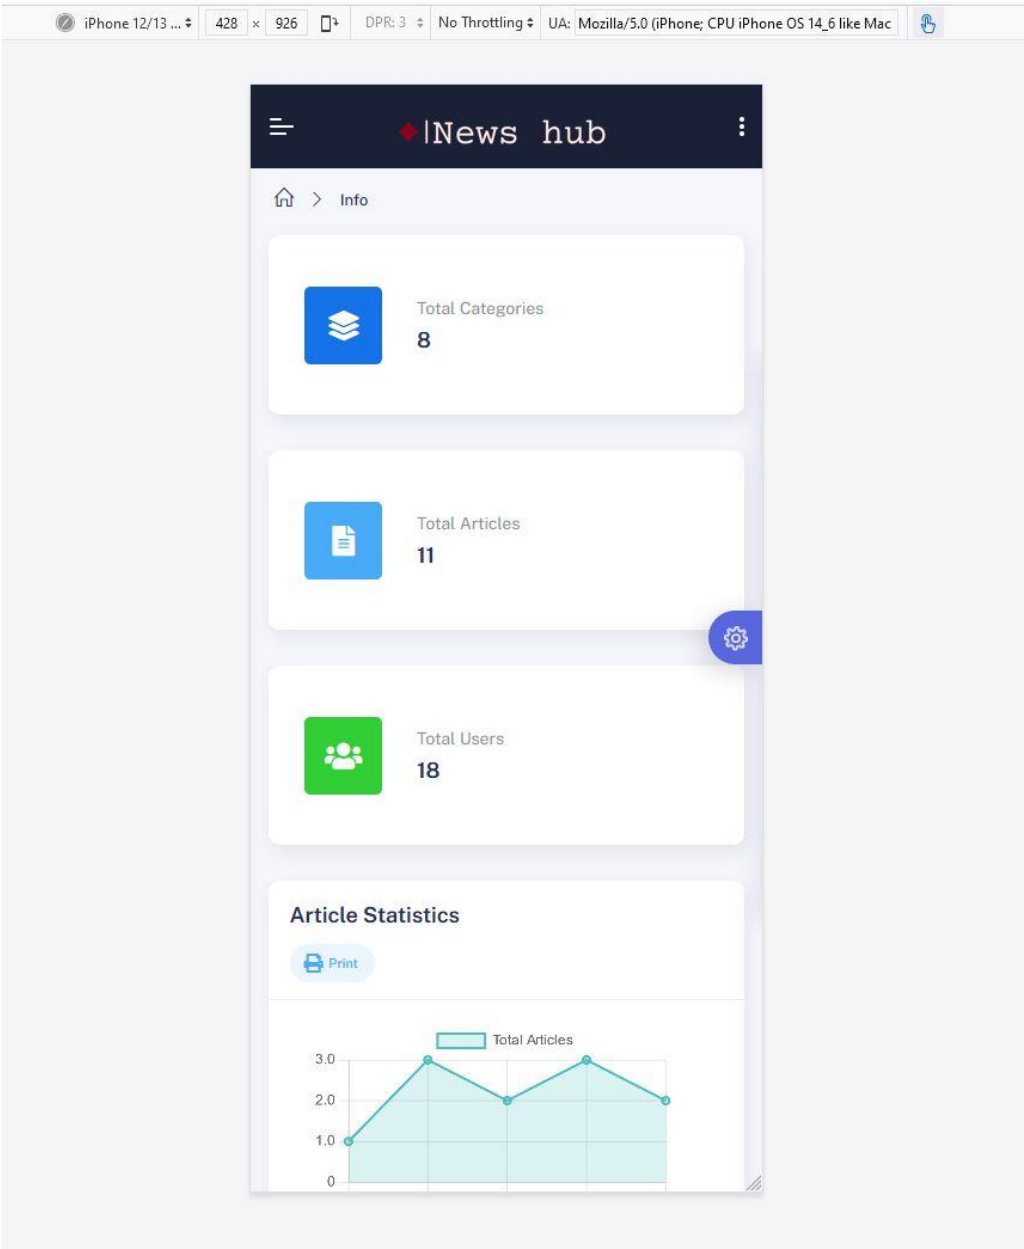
iPhone 12/13 ... 428 × 926 DPR: 3 No Throttling UA: Mozilla/5.0 (iPhone; CPU iPhone OS 14_6 like Mac

|News hub

Info

Total Categories
8

Total Articles
11

Total Users
18

Article Statistics

Print

Total Articles

3.0
2.0
1.0
0